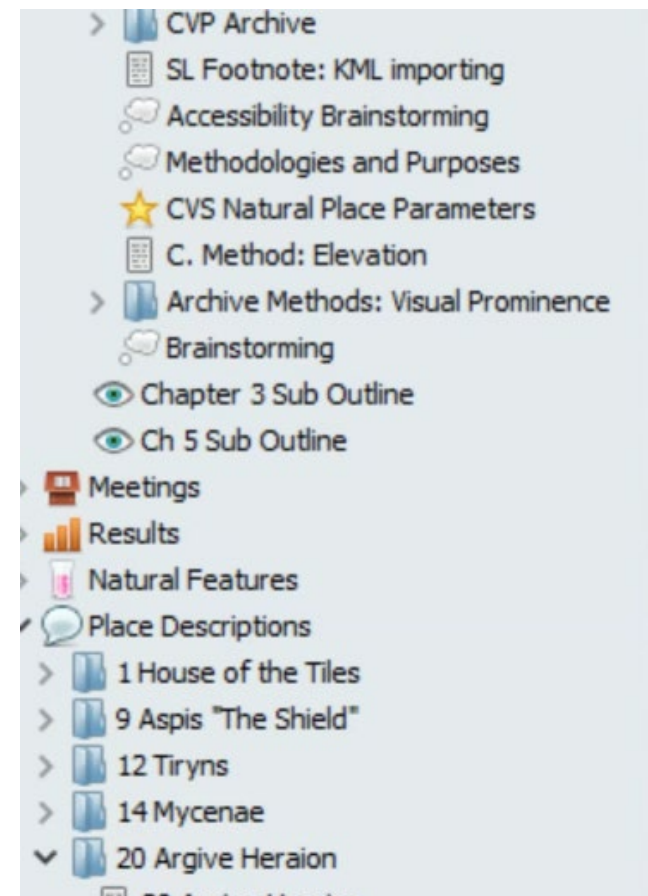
CVP Archive
SL Footnote: KML importing
Accessibility Brainstorming
Methodologies and Purposes
CVS Natural Place Parameters
C. Method: Elevation
Archive Methods: Visual Prominence
Brainstorming
Chapter 3 Sub Outline
Ch 5 Sub Outline
Meetings
Results
Natural Features
Place Descriptions
1 House of the Tiles
9 Aspis "The Shield"
12 Tiryns
14 Mycenae
20 Argive Heraion
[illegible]